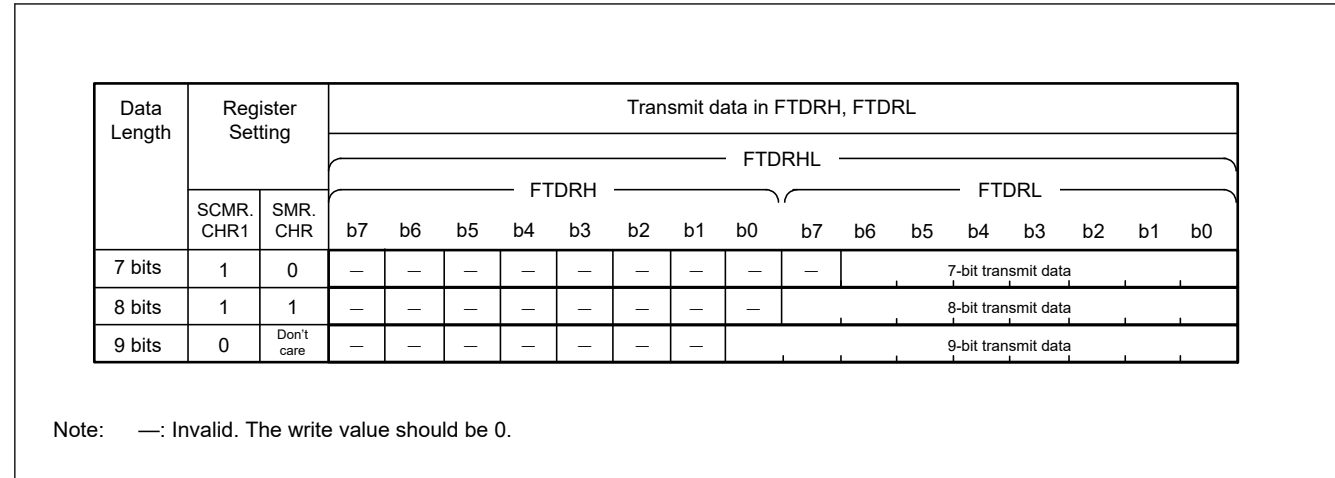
| Data Length | Register Setting | | Transmit data in FTDRH, FTDRL | | | | | | | | | | | | | | | |
|---|---|---|---|---|---|---|---|---|---|---|---|---|---|---|---|---|---|---|
| | | | FTDRHL | | | | | | | | | | | | | | | |
| | | | FTDRH | | | | | | | | FTDRL | | | | | | | |
| | SCMR. CHR1 | SMR. CHR | b7 | b6 | b5 | b4 | b3 | b2 | b1 | b0 | b7 | b6 | b5 | b4 | b3 | b2 | b1 | b0 |
| 7 bits | 1 | 0 | — | — | — | — | — | — | — | — | — | 7-bit transmit data | | | | | | |
| 8 bits | 1 | 1 | — | — | — | — | — | — | — | — | 8-bit transmit data | | | | | | | |
| 9 bits | 0 | Don't care | — | — | — | — | — | — | — | 9-bit transmit data | | | | | | | | |

Note: —: Invalid. The write value should be 0.